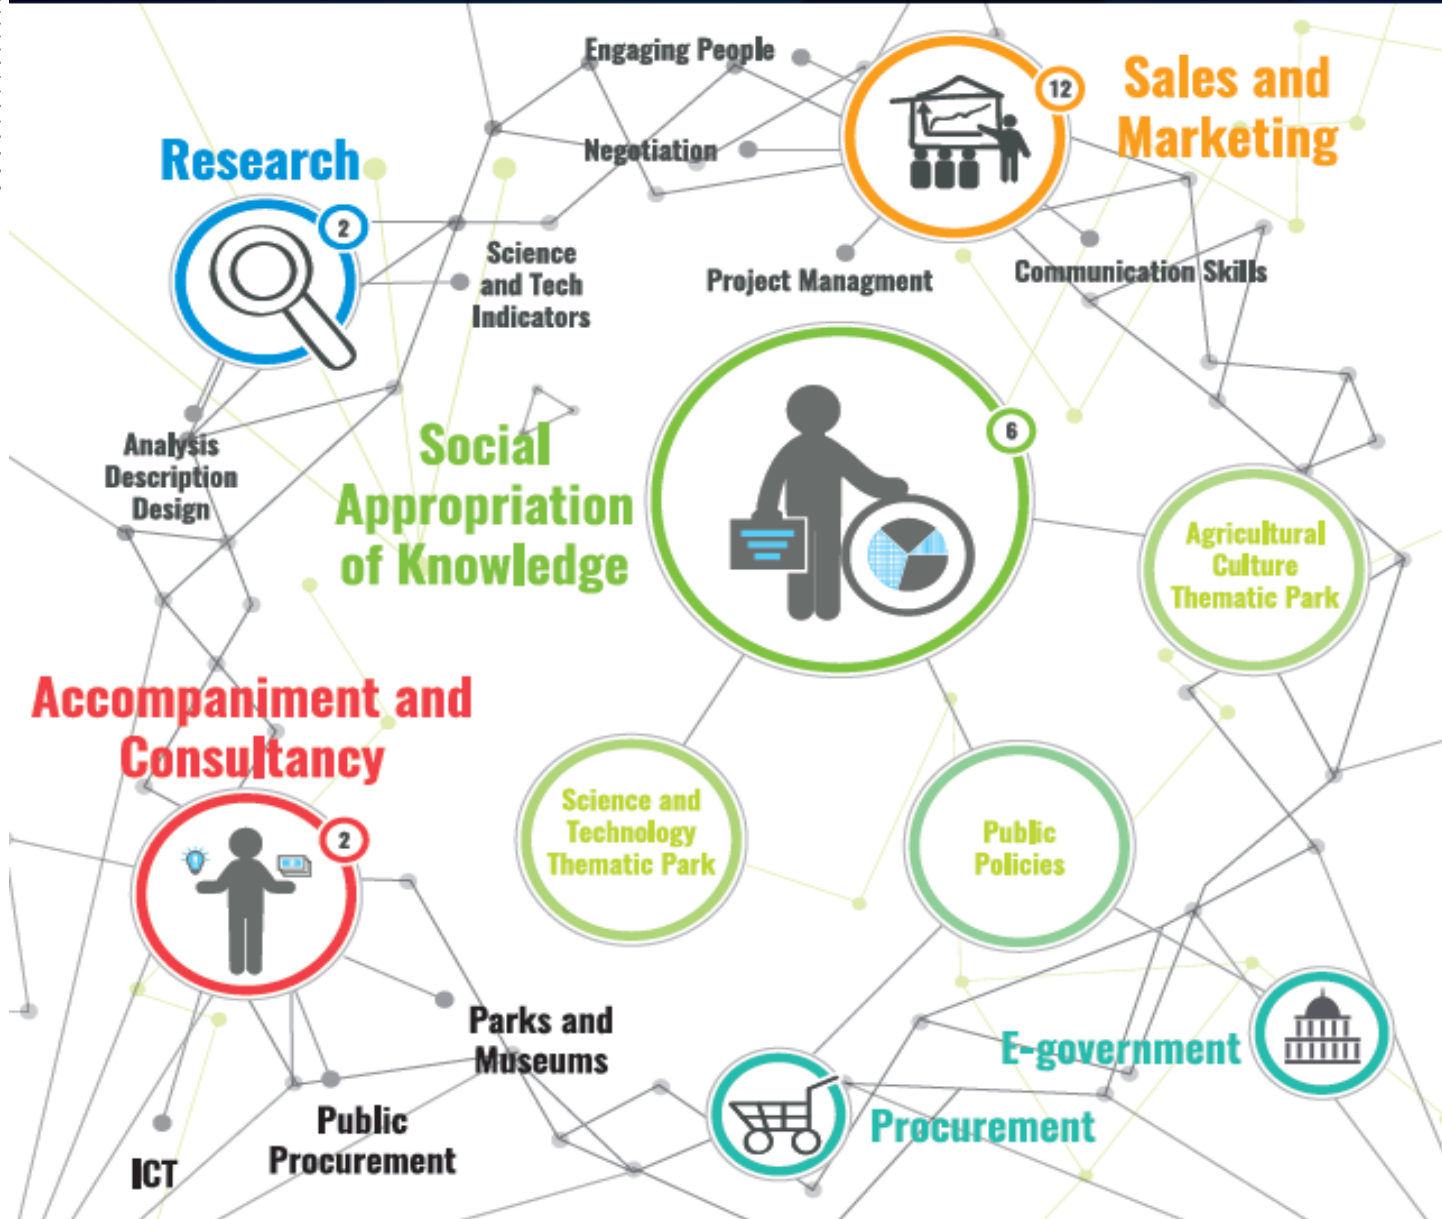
Engaging People

12

Sales and Marketing

Research

2

Negotiation

Science and Tech Indicators

Project Managment

Communication Skills

Analysis Description Design

Social Appropriation of Knowledge

6

Agricultural Culture Thematic Park

Accompaniment and Consultancy

2

Science and Technology Thematic Park

Public Policies

Parks and Museums

E-government

Public Procurement

ICT

Procurement